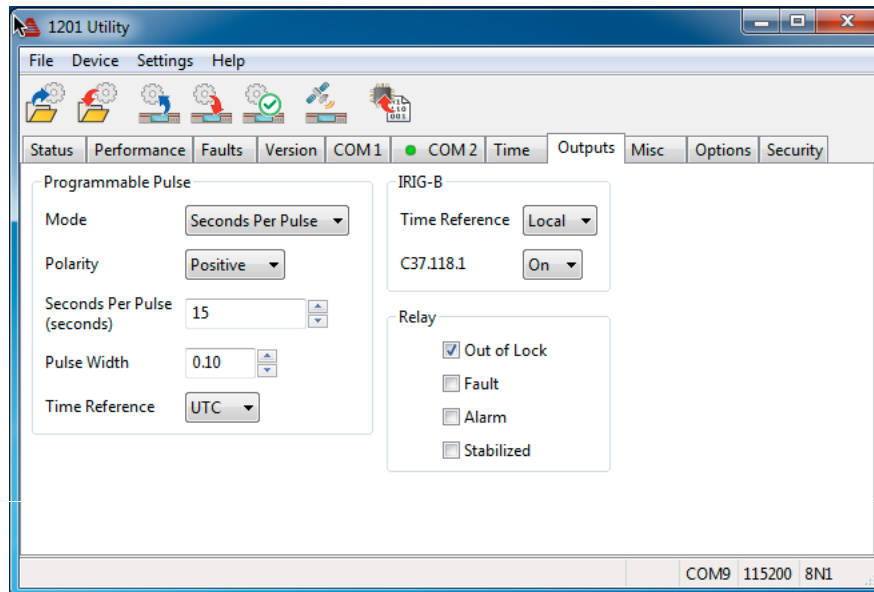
1201 Utility

File Device Settings Help

Status Performance Faults Version COM 1 COM 2 Time Outputs Misc Options Security

Programmable Pulse

Mode Seconds Per Pulse

Polarity Positive

Seconds Per Pulse (seconds) 15

Pulse Width 0.10

Time Reference UTC

IRIG-B

Time Reference Local

C37.118.1 On

Relay

Out of Lock

Fault

Alarm

Stabilized

COM9 115200 8N1